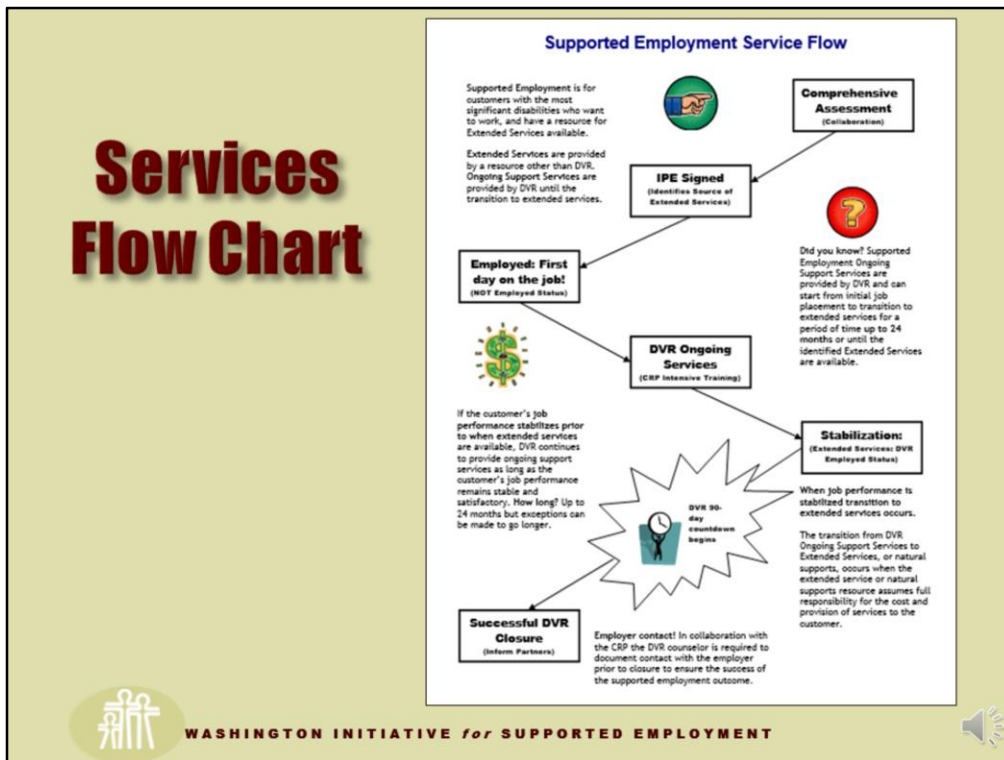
Services Flow Chart

Supported Employment Service Flow

Supported Employment is for customers with the most significant disabilities who want to work, and have a resource for Extended Services available.

Extended Services are provided by a resource other than DVR. Ongoing Support Services are provided by DVR until the transition to extended services.

Comprehensive Assessment
(Collaboration)

IPE Signed
(Identifies Source of Extended Services)

Did you know? Supported Employment Ongoing Support Services are provided by DVR and can start from initial job placement to transition to extended services for a period of time up to 24 months or until the identified Extended Services are available.

Employed: First day on the job!
(NOT Employed Status)

DVR Ongoing Services
(CRP Intensive Training)

If the customer's job performance stabilizes prior to when extended services are available, DVR continues to provide ongoing support services as long as the customer's job performance remains stable and satisfactory. How long? Up to 24 months but exceptions can be made to go longer.

Stabilization:
(Extended Services: DVR Employed Status)

DVR 90-day countdown begins

When job performance is stabilized transition to extended services occurs.

The transition from DVR Ongoing Support Services to Extended Services, or natural supports, occurs when the extended service or natural supports resource assumes full responsibility for the cost and provision of services to the customer.

Successful DVR Closure
(Inform Partners)

Employer contact! In collaboration with the CRP the DVR counselor is required to document contact with the employer prior to closure to ensure the success of the supported employment outcome.

WASHINGTON INITIATIVE for SUPPORTED EMPLOYMENT